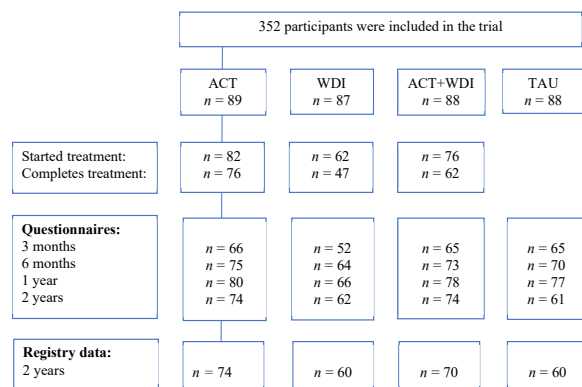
352 participants were included in the trial

ACT
$n = 89$

WDI
$n = 87$

ACT+WDI
$n = 88$

TAU
$n = 88$

Started treatment:
Completes treatment:

$n = 82$
$n = 76$

$n = 62$
$n = 47$

$n = 76$
$n = 62$

**Questionnaires:**
3 months
6 months
1 year
2 years

$n = 66$
$n = 75$
$n = 80$
$n = 74$

$n = 52$
$n = 64$
$n = 66$
$n = 62$

$n = 65$
$n = 73$
$n = 78$
$n = 74$

$n = 65$
$n = 70$
$n = 77$
$n = 61$

**Registry data:**
2 years

$n = 74$

$n = 60$

$n = 70$

$n = 60$